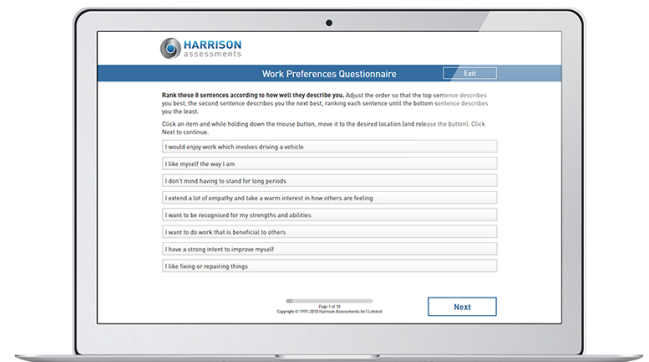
HARRISON
assessments

Work Preferences Questionnaire

Exit

Rank these 8 sentences according to how well they describe you. Adjust the order so that the top sentence describes you best, the second sentence describes you the next best, ranking each sentence until the bottom sentence describes you the least.

Click an item and while holding down the mouse button, move it to the desired location (and release the button). Click Next to continue.

I would enjoy work which involves driving a vehicle

I like myself the way I am

I don't mind having to stand for long periods

I extend a lot of empathy and take a warm interest in how others are feeling

I want to be recognised for my strengths and abilities

I want to do work that is beneficial to others

I have a strong intent to improve myself

I like fixing or repairing things

Page 1 of 18
Copyright © 1995-2018 Harrison Assessments Int'l Limited

Next